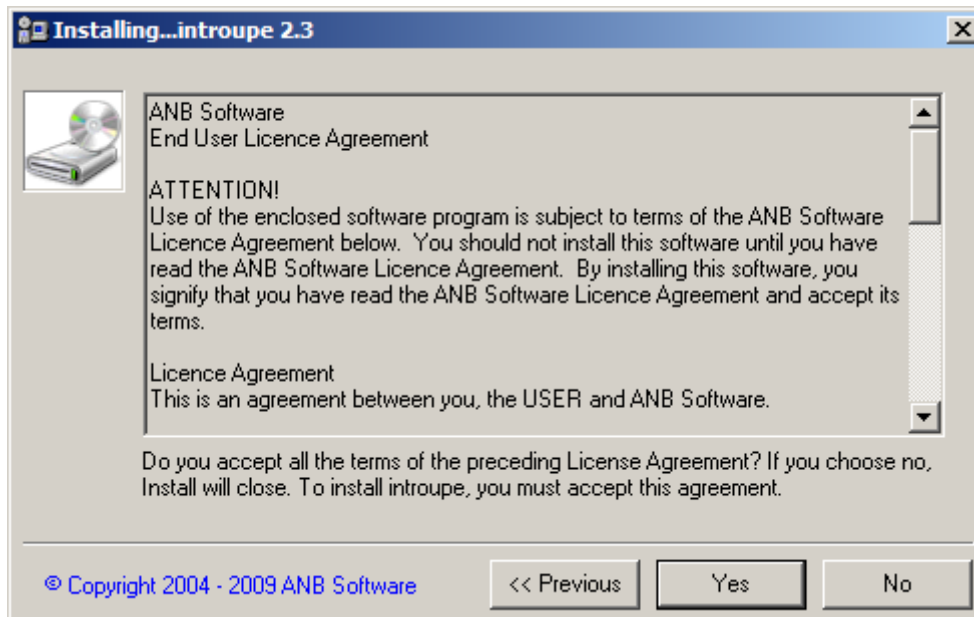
Installing...introupe 2.3

ANB Software
End User Licence Agreement

ATTENTION!
Use of the enclosed software program is subject to terms of the ANB Software Licence Agreement below. You should not install this software until you have read the ANB Software Licence Agreement. By installing this software, you signify that you have read the ANB Software Licence Agreement and accept its terms.

Licence Agreement
This is an agreement between you, the USER and ANB Software.

Do you accept all the terms of the preceding License Agreement? If you choose no, Install will close. To install introupe, you must accept this agreement.

© Copyright 2004 - 2009 ANB Software

<< Previous

Yes

No